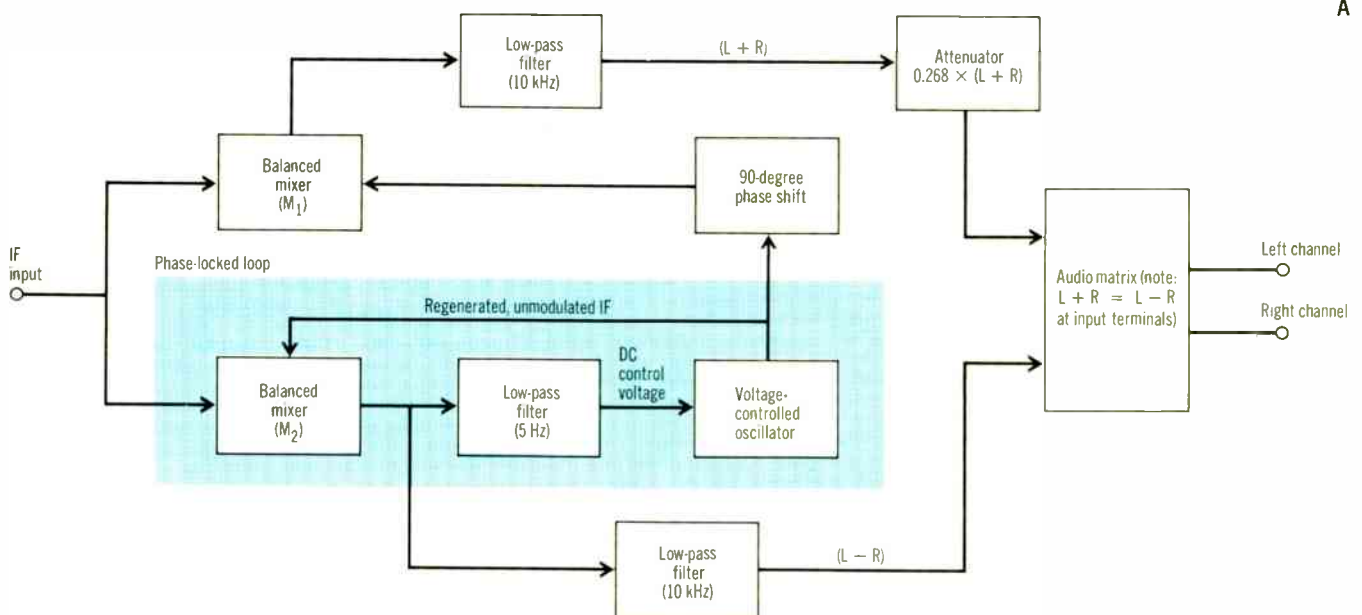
A

Low-pass filter (10 kHz)

(L + R)

Attenuator $0.268 \times (L + R)$

Balanced mixer ($M_1$)

90-degree phase shift

IF input

Phase-locked loop

Regenerated, unmodulated IF

Audio matrix (note: $L + R = L - R$ at input terminals)

Left channel

Right channel

Balanced mixer ($M_2$)

Low-pass filter (5 Hz)

DC control voltage

Voltage-controlled oscillator

Low-pass filter (10 kHz)

(L − R)